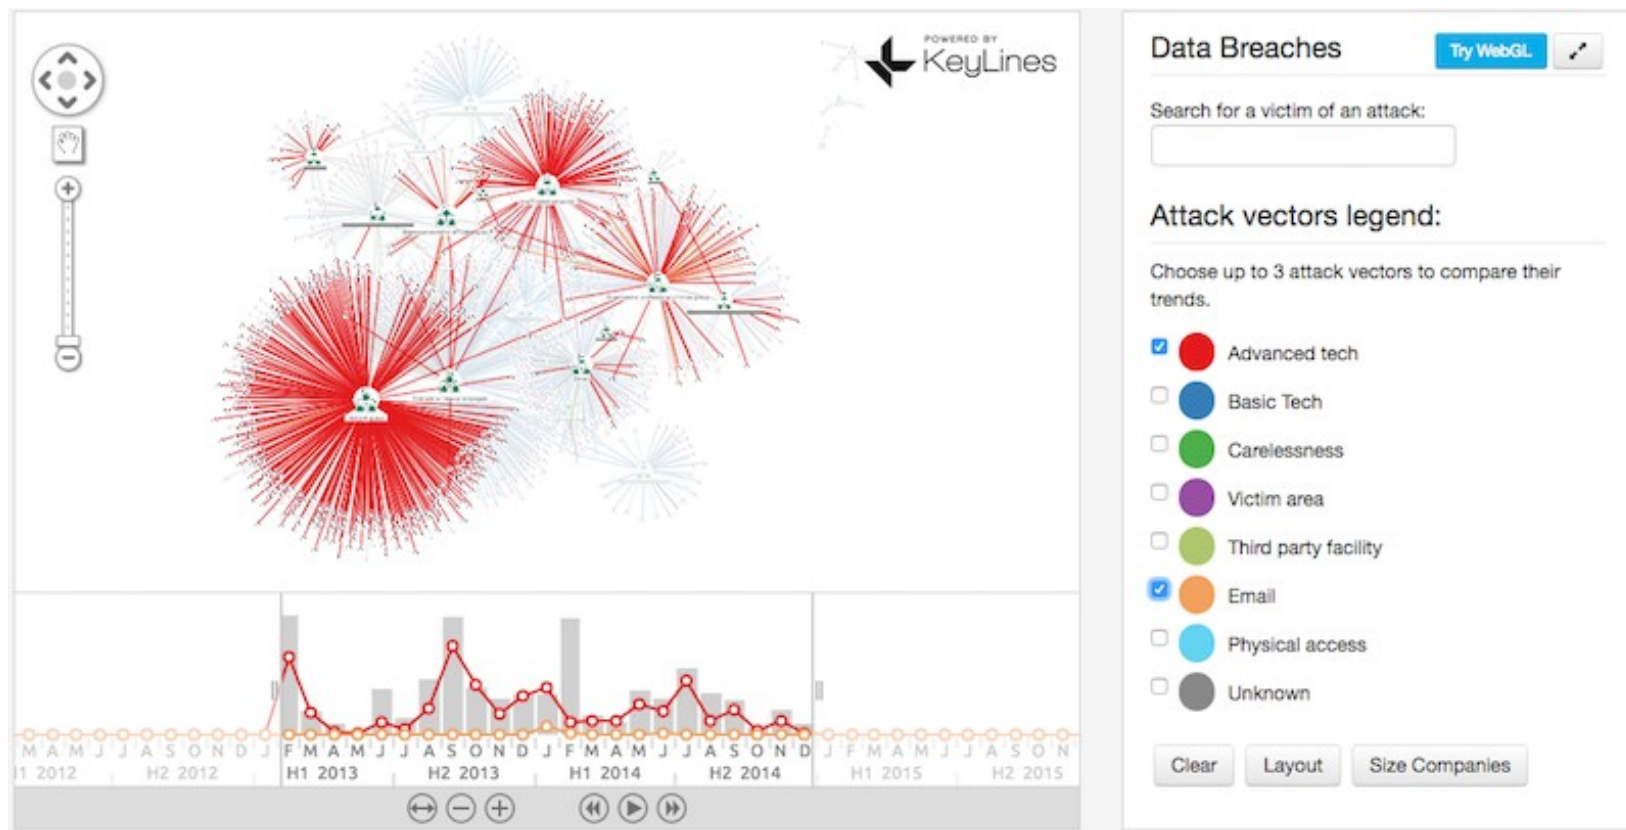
POWERED BY
KeyLines

M A M J J A S O N D J F M A M J J A S O N D J F M A M J J A S O N D J F M A M J J A S O N
1 2012 H2 2012 H1 2013 H2 2013 H1 2014 H2 2014 H1 2015 H2 2015

Data Breaches

Try WebGL

Search for a victim of an attack:

Attack vectors legend:

Choose up to 3 attack vectors to compare their trends.

Advanced tech
Basic Tech
Carelessness
Victim area
Third party facility
Email
Physical access
Unknown

Clear Layout Size Companies